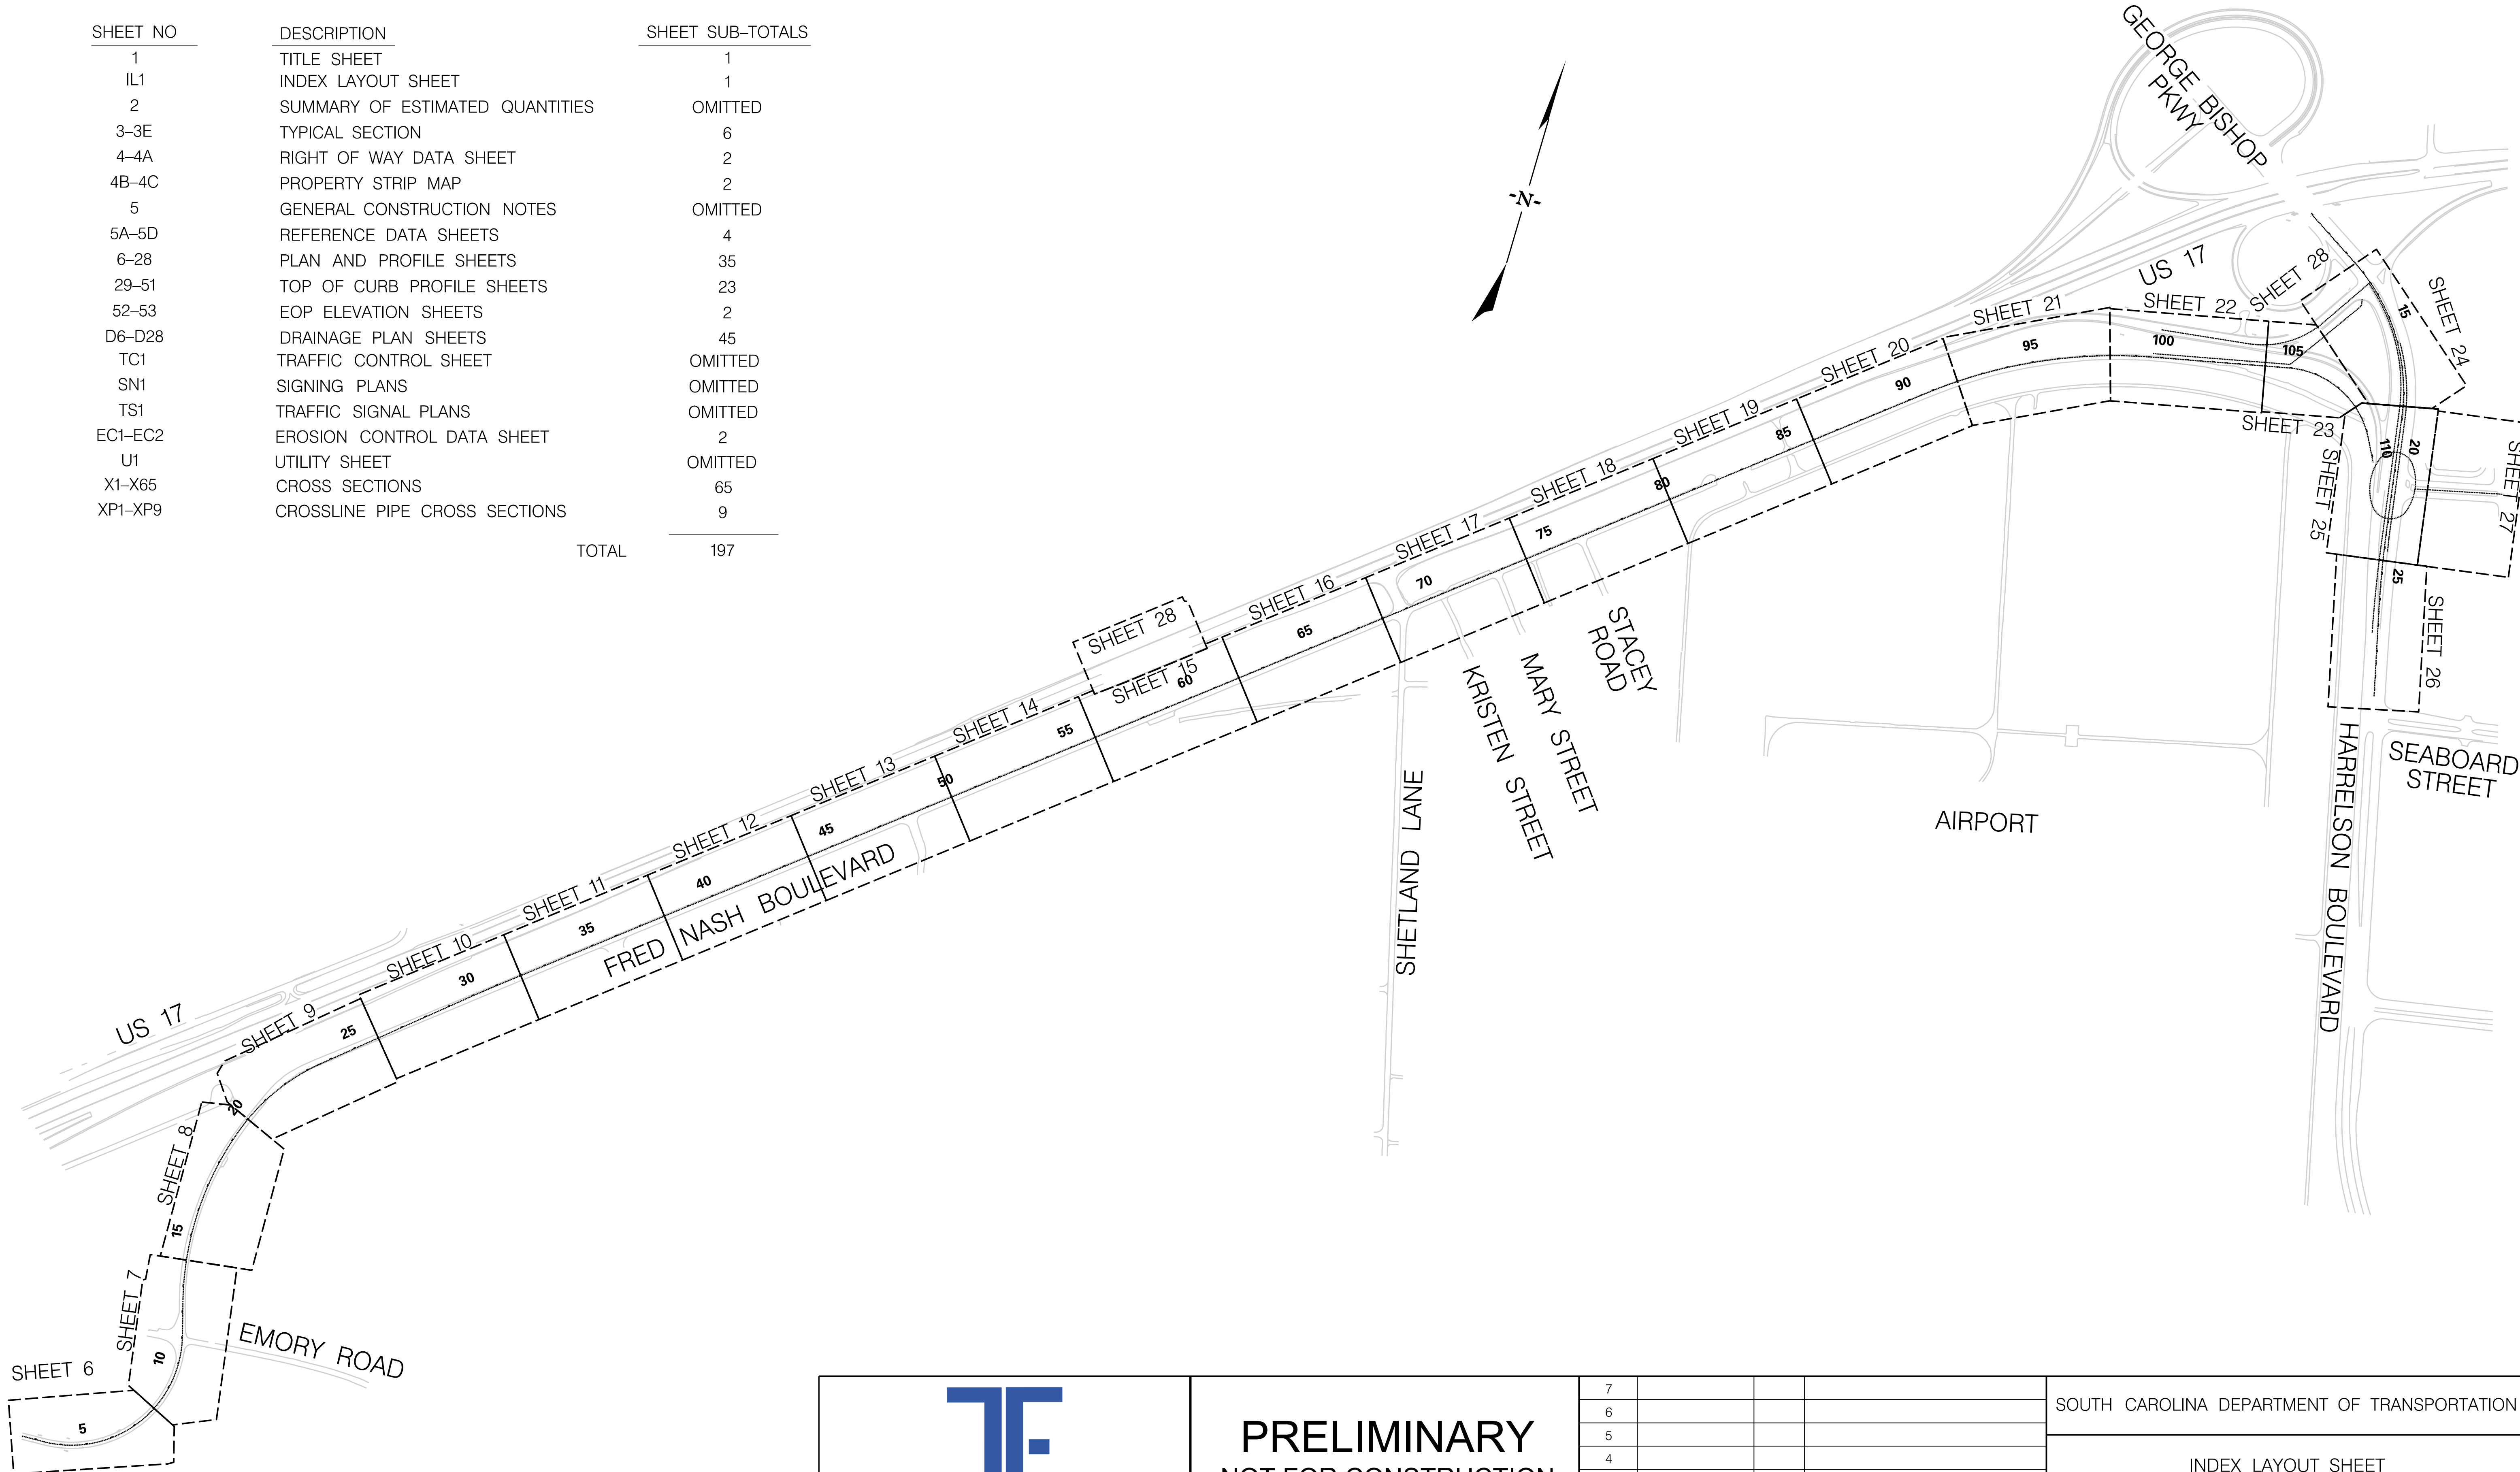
| SHEET NO | DESCRIPTION | SHEET SUB-TOTALS |
|---|---|---|
| 1 | TITLE SHEET | 1 |
| IL1 | INDEX LAYOUT SHEET | 1 |
| 2 | SUMMARY OF ESTIMATED QUANTITIES | OMITTED |
| 3-3E | TYPICAL SECTION | 6 |
| 4-4A | RIGHT OF WAY DATA SHEET | 2 |
| 4B-4C | PROPERTY STRIP MAP | 2 |
| 5 | GENERAL CONSTRUCTION NOTES | OMITTED |
| 5A-5D | REFERENCE DATA SHEETS | 4 |
| 6-28 | PLAN AND PROFILE SHEETS | 35 |
| 29-51 | TOP OF CURB PROFILE SHEETS | 23 |
| 52-53 | EOP ELEVATION SHEETS | 2 |
| D6-D28 | DRAINAGE PLAN SHEETS | 45 |
| TC1 | TRAFFIC CONTROL SHEET | OMITTED |
| SN1 | SIGNING PLANS | OMITTED |
| TS1 | TRAFFIC SIGNAL PLANS | OMITTED |
| EC1-EC2 | EROSION CONTROL DATA SHEET | 2 |
| U1 | UTILITY SHEET | OMITTED |
| X1-X65 | CROSS SECTIONS | 65 |
| XP1-XP9 | CROSSLINE PIPE CROSS SECTIONS | 9 |
| | TOTAL | 197 |

-N-

GEORGE BISHOP PKWY
US 17
SHEET 28
SHEET 22
SHEET 21
SHEET 24
SHEET 20
SHEET 23
SHEET 19
SHEET 25
SHEET 27
SHEET 18
SHEET 17
SHEET 26
SHEET 16
SHEET 28
SHEET 15
SHEET 14
SHEET 13
SHEET 12
SHEET 11
SHEET 10
SHEET 9
SHEET 8
SHEET 7
SHEET 6
5 10 15 20 25 30 35 40 45 50 55 60 65 70 75 80 85 90 95 100 105 110 15 20 25
US 17
FRED NASH BOULEVARD
EMORY ROAD
SHETLAND LANE
KRISTEN STREET
MARY STREET
STACEY ROAD
AIRPORT
HARRELSON BOULEVARD
SEABOARD STREET

PRELIMINARY
NOT FOR CONSTRUCTION
7
6
5
4
SOUTH CAROLINA DEPARTMENT OF TRANSPORTATION
INDEX LAYOUT SHEET